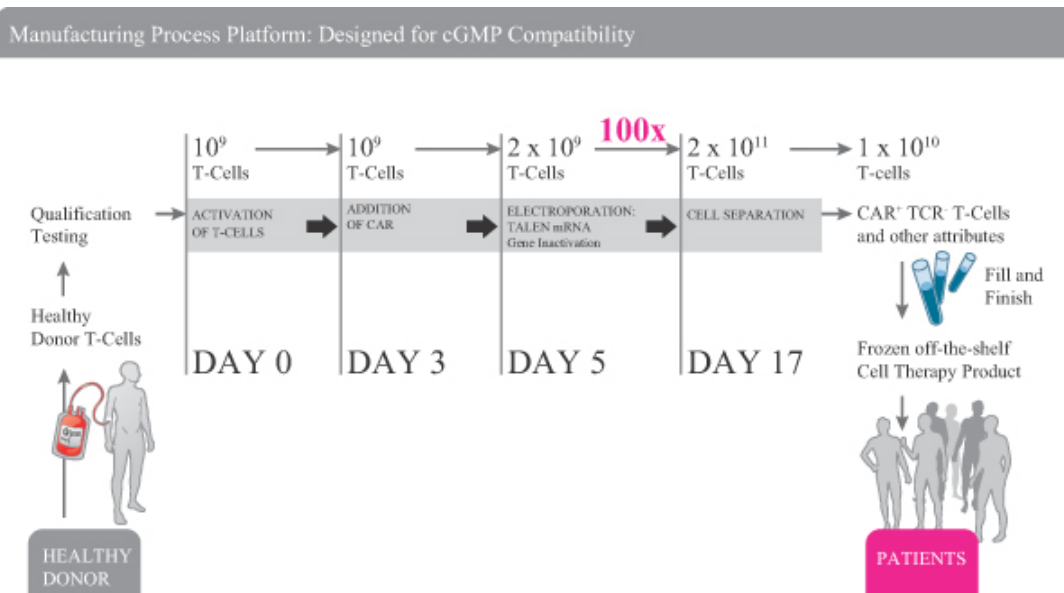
Manufacturing Process Platform: Designed for cGMP Compatibility

$10^9$ T-Cells

$10^9$ T-Cells

$2 \times 10^9$ T-Cells

100x

$2 \times 10^{11}$ T-Cells

$1 \times 10^{10}$ T-cells

Qualification Testing

ACTIVATION OF T-CELLS

ADDITION OF CAR

ELECTROPORATION: TALEN mRNA Gene Inactivation

CELL SEPARATION

$CAR^+$ $TCR^-$ T-Cells and other attributes

Fill and Finish

Healthy Donor T-Cells

DAY 0

DAY 3

DAY 5

DAY 17

Frozen off-the-shelf Cell Therapy Product

HEALTHY DONOR

PATIENTS